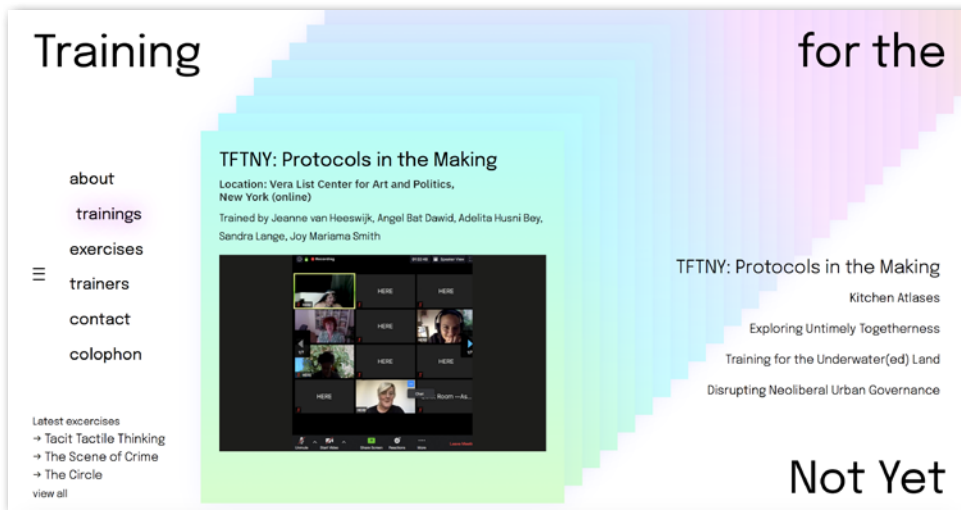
Training

for the

about

trainings

exercises

trainers

contact

colophon

≡

Latest excercises
→ Tacit Tactile Thinking
→ The Scene of Crime
→ The Circle
view all

TFTNY: Protocols in the Making

Location: Vera List Center for Art and Politics, New York (online)

Trained by Jeanne van Heeswijk, Angel Bat Dawid, Adelita Husni Bey, Sandra Lange, Joy Mariama Smith

HERE

HERE

HERE

HERE

HERE

HERE

Room — As...

TFTNY: Protocols in the Making

Kitchen Atlases

Exploring Untimely Togetherness

Training for the Underwater(ed) Land

Disrupting Neoliberal Urban Governance

Not Yet